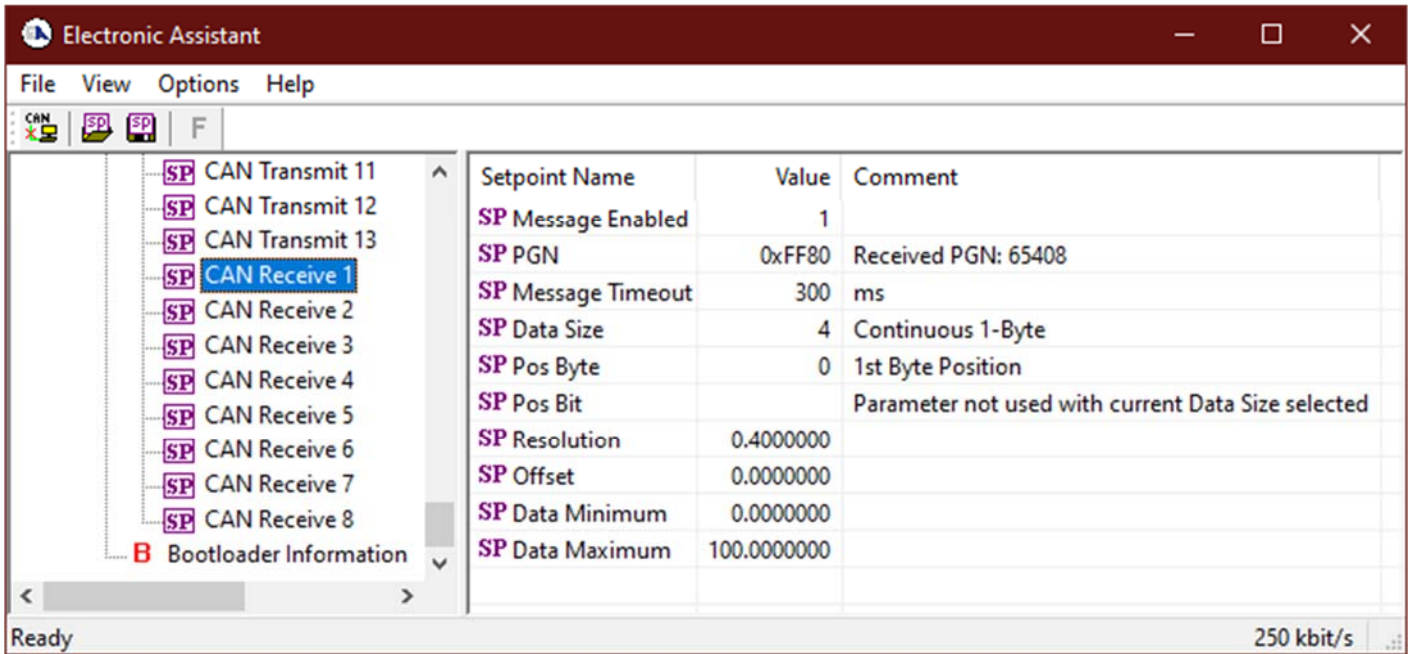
Electronic Assistant

File View Options Help

CAN SP SP F

SP CAN Transmit 11
SP CAN Transmit 12
SP CAN Transmit 13
SP CAN Receive 1
SP CAN Receive 2
SP CAN Receive 3
SP CAN Receive 4
SP CAN Receive 5
SP CAN Receive 6
SP CAN Receive 7
SP CAN Receive 8
B Bootloader Information

| Setpoint Name | Value | Comment |
|---|---|---|
| SP Message Enabled | 1 | |
| SP PGN | 0xFF80 | Received PGN: 65408 |
| SP Message Timeout | 300 | ms |
| SP Data Size | 4 | Continuous 1-Byte |
| SP Pos Byte | 0 | 1st Byte Position |
| SP Pos Bit | | Parameter not used with current Data Size selected |
| SP Resolution | 0.4000000 | |
| SP Offset | 0.0000000 | |
| SP Data Minimum | 0.0000000 | |
| SP Data Maximum | 100.0000000 | |

Ready 250 kbit/s